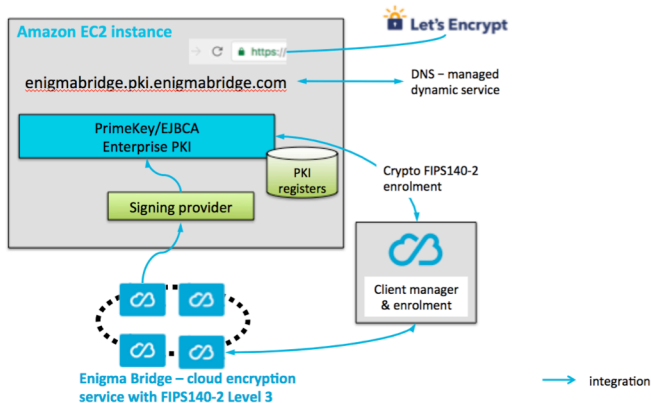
Amazon EC2 instance

https://

Let's Encrypt

enigmabridge.pki.enigmabridge.com

DNS – managed dynamic service

PrimeKey/EJBCA Enterprise PKI

PKI registers

Crypto FIPS140-2 enrolment

Signing provider

Client manager & enrolment

Enigma Bridge – cloud encryption service with FIPS140-2 Level 3

integration